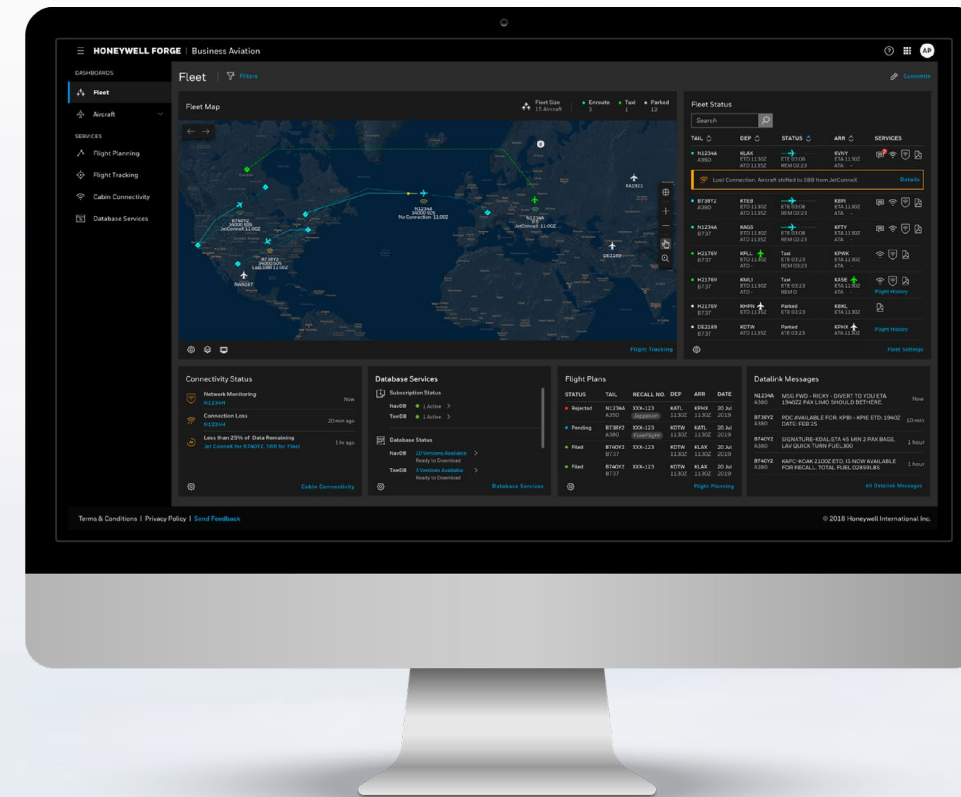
HONEYWELL FORGE | Business Aviation

AP

DASHBOARDS

Fleet

Aircraft

SERVICES

Flight Planning

Flight Tracking

Cabin Connectivity

Database Services

Fleet | Filters

Customize

Fleet Map

Fleet Size 15 Aircraft

Enroute 3

Taxi 1

Parked 12

N1234A 34000 50S No Connection 11:00Z

Flight Tracking

Fleet Status

Search

| TAIL | DEP | STATUS | ARR | SERVICES |
|---|---|---|---|---|
| N1234A A380 | KLAX ETD 11:30Z ATD 11:35Z | ETE 03:08 REM 02:23 | KVNY ETA 11:30Z ATA - | |
| B738Y2 A380 | KTEB ETD 11:30Z ATD 11:35Z | ETE 03:08 REM 02:23 | KBFI ETA 11:30Z ATA - | |
| N1234A B737 | NAGS ETD 11:30Z ATD 11:35Z | ETE 03:08 REM 02:23 | KFTY ETA 11:30Z ATA - | |
| N2176V B737 | KPLL ETD 11:30Z ATD - | Taxi ETE 03:23 REM 02:23 | KPWK ETA 11:30Z ATA - | |
| N2176V B737 | KMLI ETD 11:30Z ATD - | Taxi ETE 03:23 REM 0 | KASE ETA 11:30Z ATA - | Flight History |
| N2176V B737 | KHPN ETD 11:30Z | Parked ETE 03:23 | KBKL ETA 11:30Z | |
| DE2189 B737 | KDTW ATD 11:35Z | Parked ETE 03:23 | KPHX ETA 11:30Z | Flight History |

Lost Connection. Aircraft shifted to SBB from JetConnexX Details

Fleet Settings

Connectivity Status

Network Monitoring N1234H Now

Connection Loss N1234H 20 min ago

Less than 25% of Data Remaining Jet ConnexX for B740Y2. SBB for Fleet 1 hr ago

Cabin Connectivity

Database Services

Subscription Status

NavDB 1 Active

TawDB 1 Active

Database Status

NavDB 10 Versions Available Ready to Download

TawDB 3 Versions Available Ready to Download

Database Services

Flight Plans

| STATUS | TAIL | RECALL NO. | DEP | ARR | DATE |
|---|---|---|---|---|---|
| Rejected | N1236A A380 | XXX-123 Jeppesen | KATL 11:30Z | KPHX 11:30Z | 20 Jul 2019 |
| Pending | B738Y2 A380 | XXX-123 ForeFlight | KDTW 11:30Z | KATL 11:30Z | 20 Jul 2019 |
| Filed | B740Y2 B737 | XXX-123 | KDTW 11:30Z | KLAX 11:30Z | 20 Jul 2019 |
| Filed | B740Y2 B737 | XXX-123 | KDTW 11:30Z | KLAX 11:30Z | 20 Jul 2019 |

Flight Planning

Datalink Messages

N1234A A380 MSG FWD - RICKY - DIVERT TO YOU ETA 1940Z PAX LIMO SHOULD BE THERE Now

B738Y2 A380 PDC AVAILABLE FOR: KPBI - KPIE ETD: 1940Z DATE: FEB 25 10 min

B740Y2 A380 SIGNATURE-KDAL ETA 45 MIN 2 PAX BAGE. LAV QUICK TURN FUEL 300 1 hour

B740Y2 A380 KAPC-KOAK 2100Z ETD. IS NOW AVAILABLE FOR RECALL. TOTAL FUEL 02659LBS 1 hour

All Datalink Messages

Terms & Conditions | Privacy Policy | Send Feedback

© 2018 Honeywell International Inc.